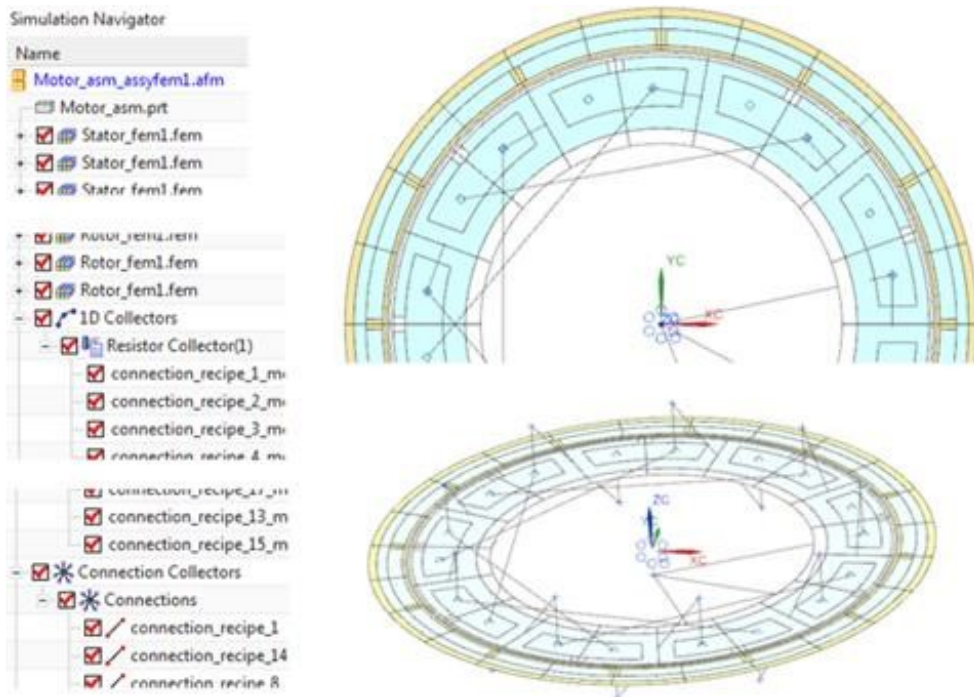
Simulation Navigator

Name

Motor_asm_assyfem1.afm

Motor_asm.prt

Stator_fem1.fem

Stator_fem1.fem

Stator_fem1.fem

Rotor_fem1.fem

Rotor_fem1.fem

Rotor_fem1.fem

1D Collectors

Resistor Collector(1)

connection_recipe_1_m

connection_recipe_2_m

connection_recipe_3_m

connection_recipe_4_m

connection_recipe_17_m

connection_recipe_13_m

connection_recipe_15_m

Connection Collectors

Connections

connection_recipe_1

connection_recipe_14

connection_recipe_8

YC

XC

ZC

XC